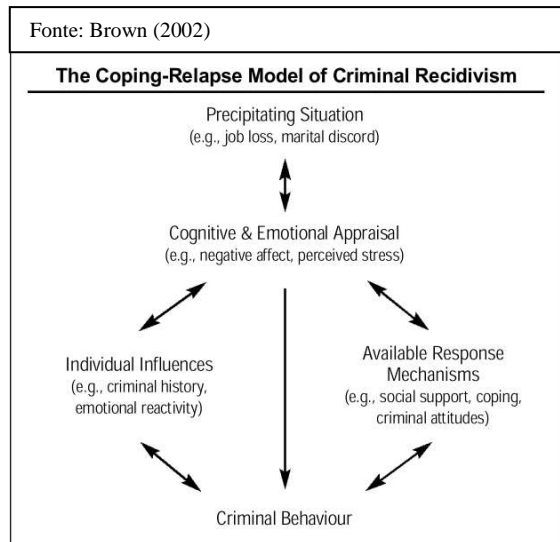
Fonte: Brown (2002)

The Coping-Relapse Model of Criminal Recidivism

Precipitating Situation
(e.g., job loss, marital discord)

Cognitive & Emotional Appraisal
(e.g., negative affect, perceived stress)

Individual Influences
(e.g., criminal history, emotional reactivity)

Available Response Mechanisms
(e.g., social support, coping, criminal attitudes)

Criminal Behaviour